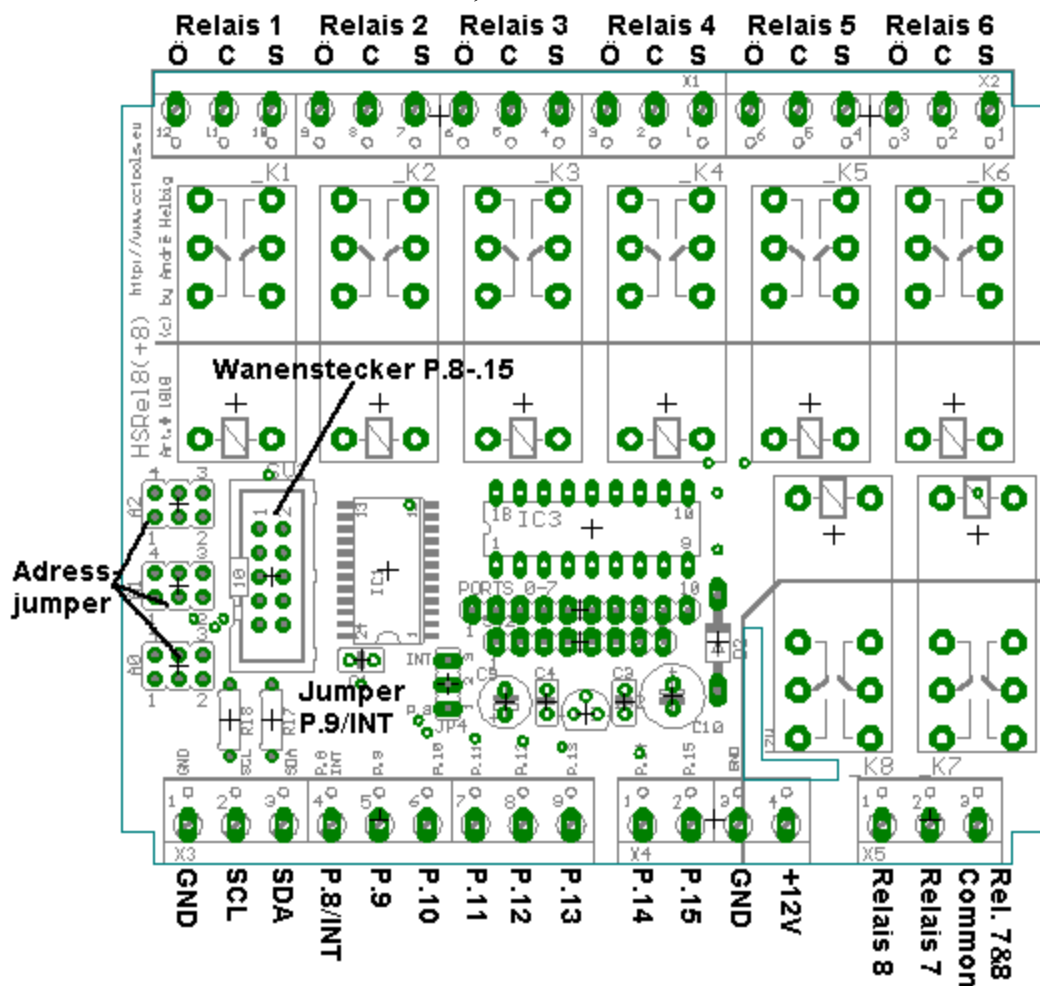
Relais 1 Relais 2 Relais 3 Relais 4 Relais 5 Relais 6
Ö C S Ö C S Ö C S Ö C S Ö C S Ö C S

X1 X2

12 11 10 9 8 7 6 5 4 3 2 1 6 5 4 3 2 1

_K1 _K2 _K3 _K4 _K5 _K6

http://www.cctools.eu
(c) by André Helbig
HSRel8(+8)
Art.# 1010

Wanenstecker P.8-.15

A2
A1
A0

Adress-jumper

IC3
IC1
PORTS 0-7
INT
JP4
C9 C4 C3 C10
D2

Jumper P.9/INT

R18 R17

GND SCL SDA P.8 INT P.9 P.10 P.11 P.12 P.13 P.14 P.15 GND

12V

_K8 _K7

X3 X4 X5

GND SCL SDA P.8/INT P.9 P.10 P.11 P.12 P.13 P.14 P.15 GND +12V Relais 8 Relais 7 Common Rel. 7&8